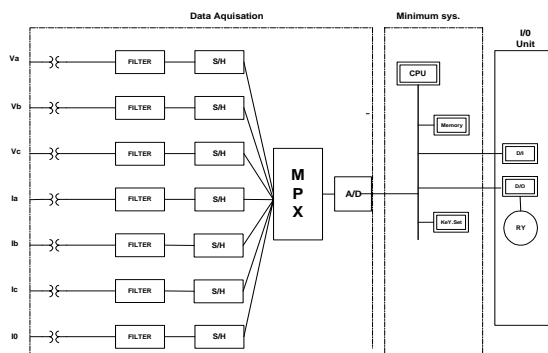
Data Aquisation

Minimum sys.

I/0 Unit

Va

FILTER

S/H

Vb

FILTER

S/H

Vc

FILTER

S/H

Ia

FILTER

S/H

Ib

FILTER

S/H

Ic

FILTER

S/H

I0

FILTER

S/H

M P X

A/D

CPU

Memory

KeY.Set

D/I

D/O

RY